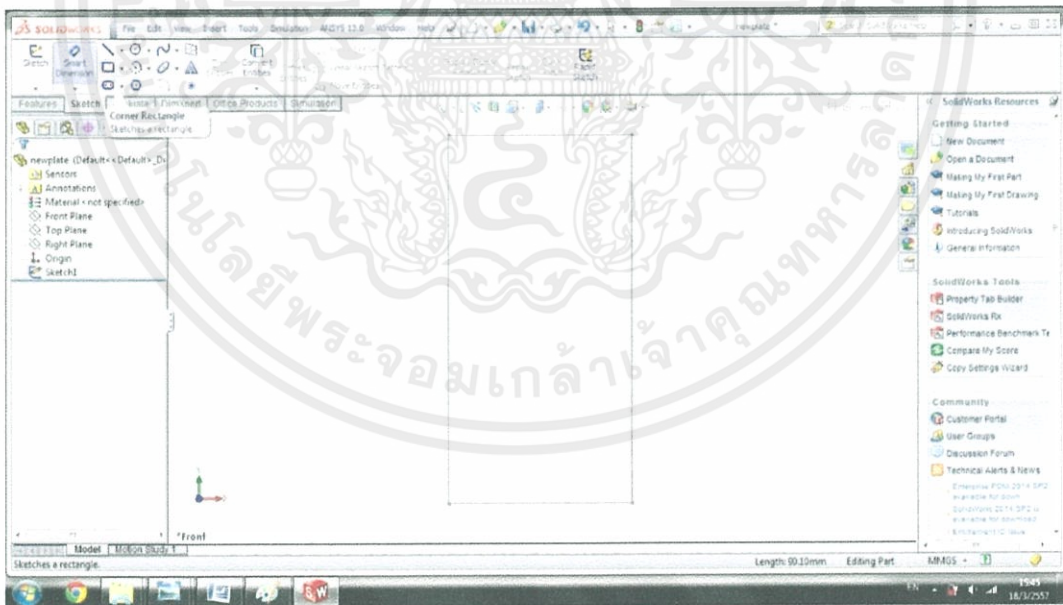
SOLIDWORKS File Edit View Insert Tools Simulation ANSYS 13.0 Window Help newplate *

Sketch Smart Dimension Convert Entities Exit Sketch

Features Sketch Evaluate DimXpert Office Products Simulation

Corner Rectangle
Sketches a rectangle

newplate (Default<<Default>_Di
Sensors
Annotations
Material <not specified>
Front Plane
Top Plane
Right Plane
Origin
Sketch1

*Front

Model Motion Study 1

SolidWorks Resources
Getting Started
New Document
Open a Document
Making My First Part
Making My First Drawing
Tutorials
Introducing SolidWorks
General Information

SolidWorks Tools
Property Tab Builder
SolidWorks Rx
Performance Benchmark Te
Compare My Score
Copy Settings Wizard

Community
Customer Portal
User Groups
Discussion Forum
Technical Alerts & News
Enterprise PDM 2014 SP2 available for down
SolidWorks 2014 SP2 is available for download
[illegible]

Sketches a rectangle.
Length: 90.10mm Editing Part MMGS

EN 15:45 18/3/2557